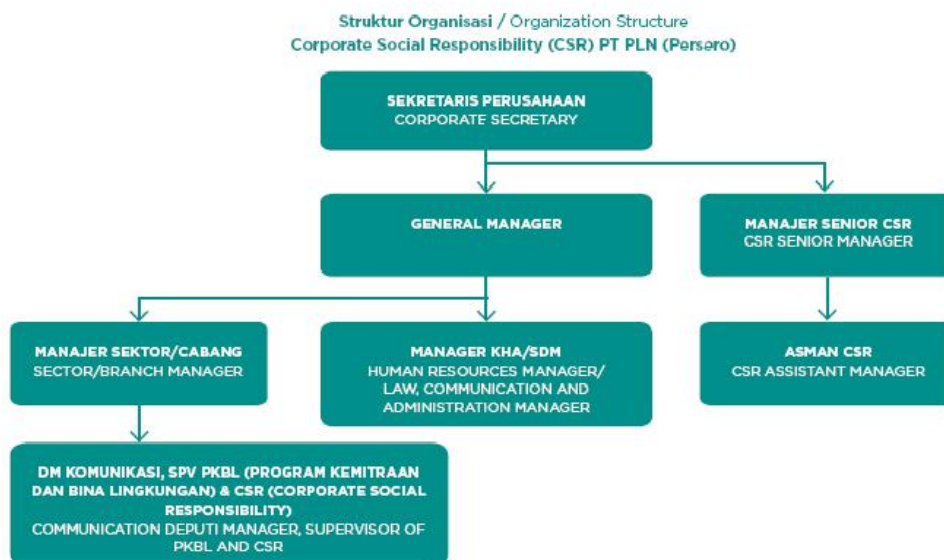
Struktur Organisasi / Organization Structure
Corporate Social Responsibility (CSR) PT PLN (Persero)

SEKRETARIS PERUSAHAAN
CORPORATE SECRETARY

GENERAL MANAGER

MANAJER SENIOR CSR
CSR SENIOR MANAGER

MANAJER SEKTOR/CABANG
SECTOR/BRANCH MANAGER

MANAGER KHA/SDM
HUMAN RESOURCES MANAGER/ LAW, COMMUNICATION AND ADMINISTRATION MANAGER

ASMAN CSR
CSR ASSISTANT MANAGER

DM KOMUNIKASI, SPV PKBL (PROGRAM KEMITRAAN DAN BINA LINGKUNGAN) & CSR (CORPORATE SOCIAL RESPONSIBILITY)
COMMUNICATION DEPUTI MANAGER, SUPERVISOR OF PKBL AND CSR